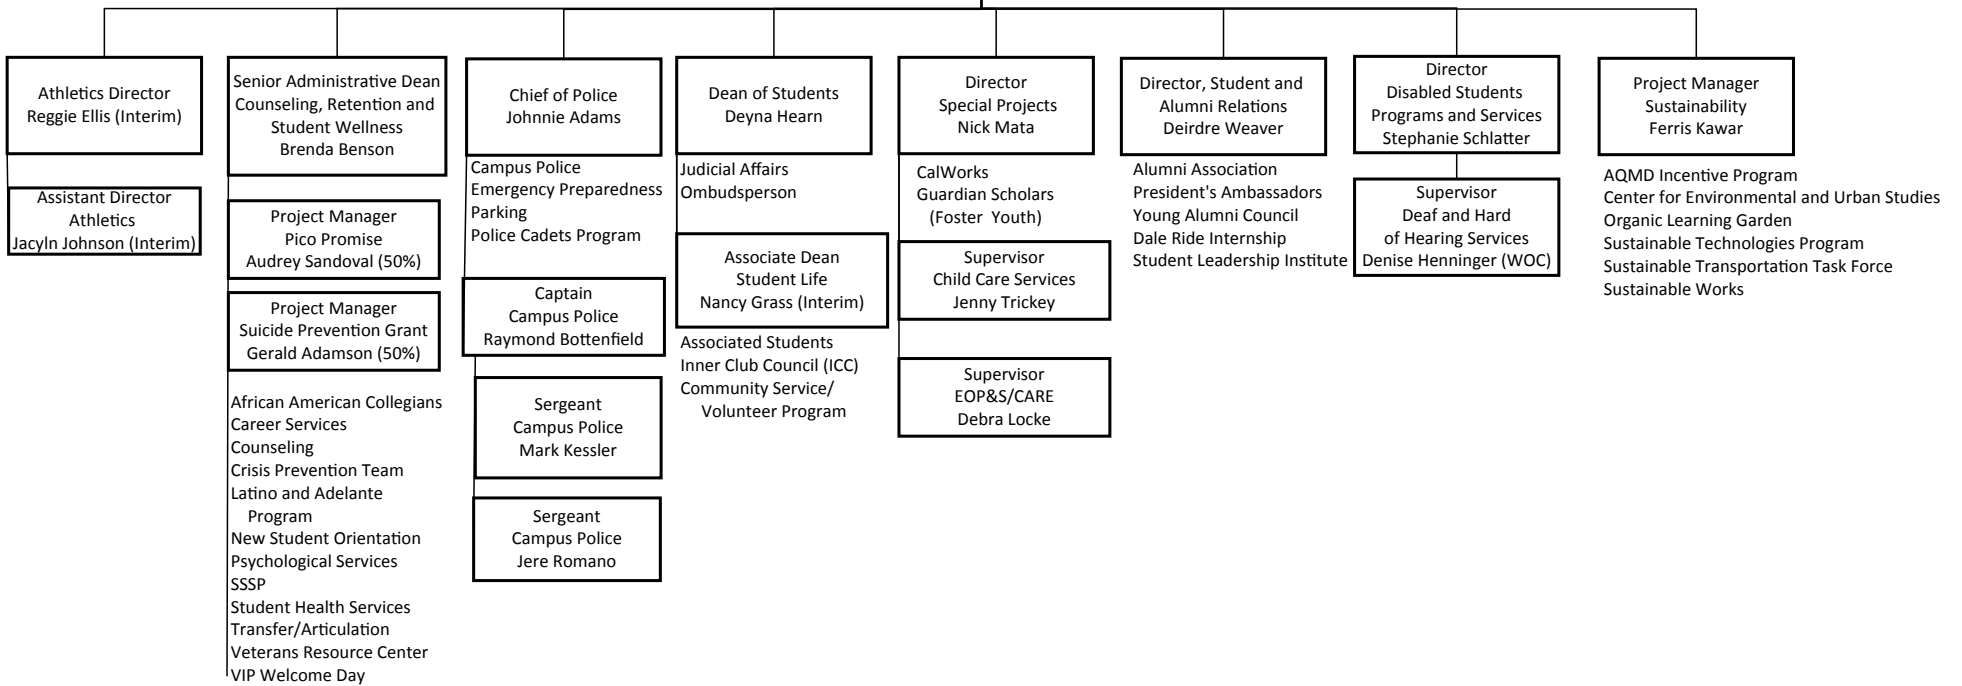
Athletics Director
Reggie Ellis (Interim)

Assistant Director
Athletics
Jacyln Johnson (Interim)

Senior Administrative Dean
Counseling, Retention and
Student Wellness
Brenda Benson

Project Manager
Pico Promise
Audrey Sandoval (50%)

Project Manager
Suicide Prevention Grant
Gerald Adamson (50%)

African American Collegians
Career Services
Counseling
Crisis Prevention Team
Latino and Adelante Program
New Student Orientation
Psychological Services
SSSP
Student Health Services
Transfer/Articulation
Veterans Resource Center
VIP Welcome Day

Chief of Police
Johnnie Adams

Campus Police
Emergency Preparedness
Parking
Police Cadets Program

Captain
Campus Police
Raymond Bottenfield

Sergeant
Campus Police
Mark Kessler

Sergeant
Campus Police
Jere Romano

Dean of Students
Deyna Hearn

Judicial Affairs
Ombudsperson

Associate Dean
Student Life
Nancy Grass (Interim)

Associated Students
Inner Club Council (ICC)
Community Service/
Volunteer Program

Director
Special Projects
Nick Mata

CalWorks
Guardian Scholars
(Foster Youth)

Supervisor
Child Care Services
Jenny Trickey

Supervisor
EOP&S/CARE
Debra Locke

Director, Student and
Alumni Relations
Deirdre Weaver

Alumni Association
President's Ambassadors
Young Alumni Council
Dale Ride Internship
Student Leadership Institute

Director
Disabled Students
Programs and Services
Stephanie Schlatter

Supervisor
Deaf and Hard
of Hearing Services
Denise Henninger (WOC)

Project Manager
Sustainability
Ferris Kawar

AQMD Incentive Program
Center for Environmental and Urban Studies
Organic Learning Garden
Sustainable Technologies Program
Sustainable Transportation Task Force
Sustainable Works